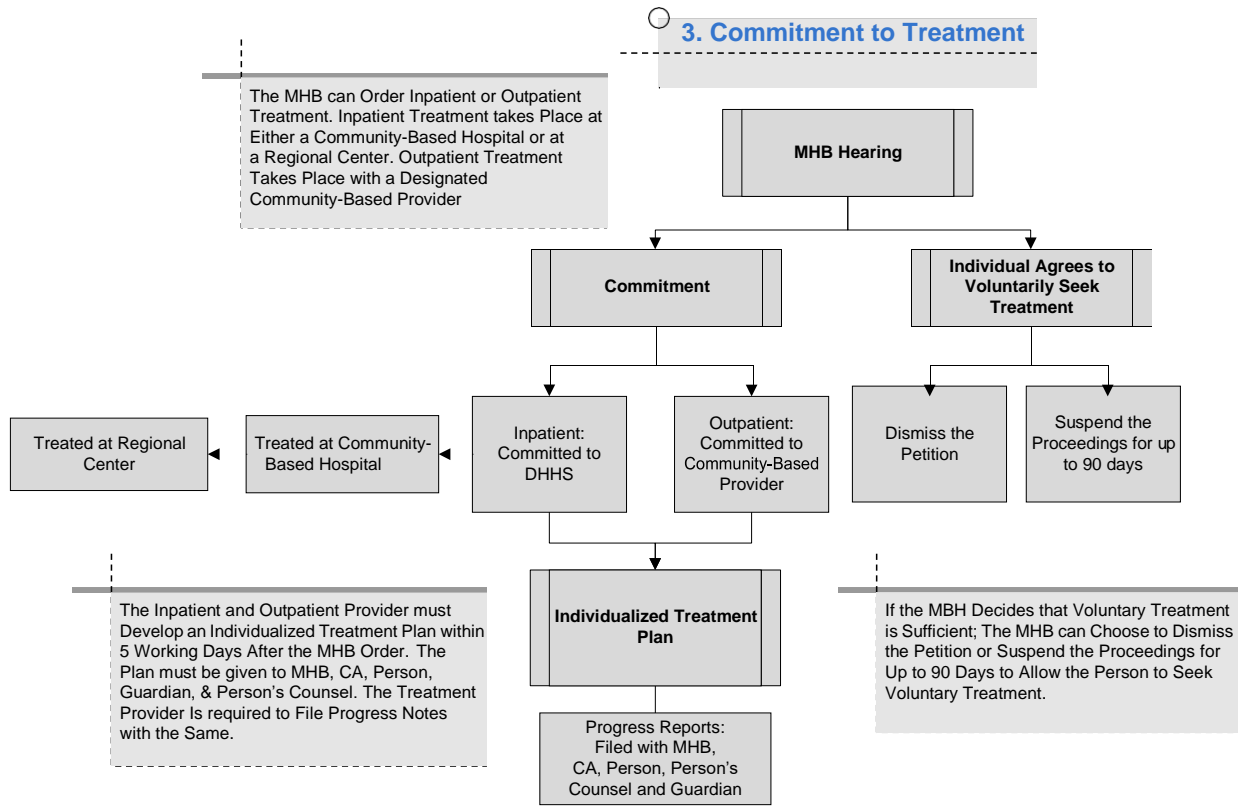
3. Commitment to Treatment

The MHB can Order Inpatient or Outpatient Treatment. Inpatient Treatment takes Place at Either a Community-Based Hospital or at a Regional Center. Outpatient Treatment Takes Place with a Designated Community-Based Provider

MHB Hearing

Commitment

Individual Agrees to Voluntarily Seek Treatment

Treated at Regional Center

Treated at Community-Based Hospital

Inpatient: Committed to DHHS

Outpatient: Committed to Community-Based Provider

Dismiss the Petition

Suspend the Proceedings for up to 90 days

The Inpatient and Outpatient Provider must Develop an Individualized Treatment Plan within 5 Working Days After the MHB Order. The Plan must be given to MHB, CA, Person, Guardian, & Person's Counsel. The Treatment Provider Is required to File Progress Notes with the Same.

Individualized Treatment Plan

If the MBH Decides that Voluntary Treatment is Sufficient; The MHB can Choose to Dismiss the Petition or Suspend the Proceedings for Up to 90 Days to Allow the Person to Seek Voluntary Treatment.

Progress Reports: Filed with MHB, CA, Person, Person's Counsel and Guardian